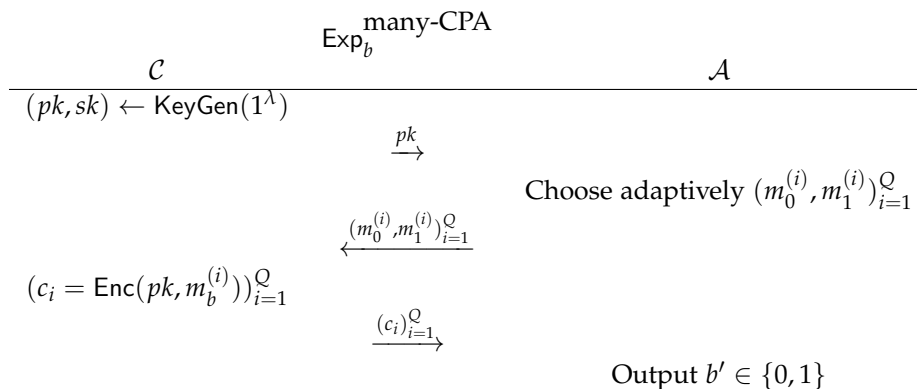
$\mathsf{Exp}_b^{\text{many-CPA}}$

| $\mathcal{C}$ | | $\mathcal{A}$ |
|---|---|---|
| $(pk, sk) \leftarrow \mathsf{KeyGen}(1^\lambda)$ | | |
| | $\xrightarrow{pk}$ | |
| | | Choose adaptively $(m_0^{(i)}, m_1^{(i)})_{i=1}^Q$ |
| | $\xleftarrow{(m_0^{(i)}, m_1^{(i)})_{i=1}^Q}$ | |
| $(c_i = \mathsf{Enc}(pk, m_b^{(i)}))_{i=1}^Q$ | | |
| | $\xrightarrow{(c_i)_{i=1}^Q}$ | |
| | | Output $b' \in \{0,1\}$ |